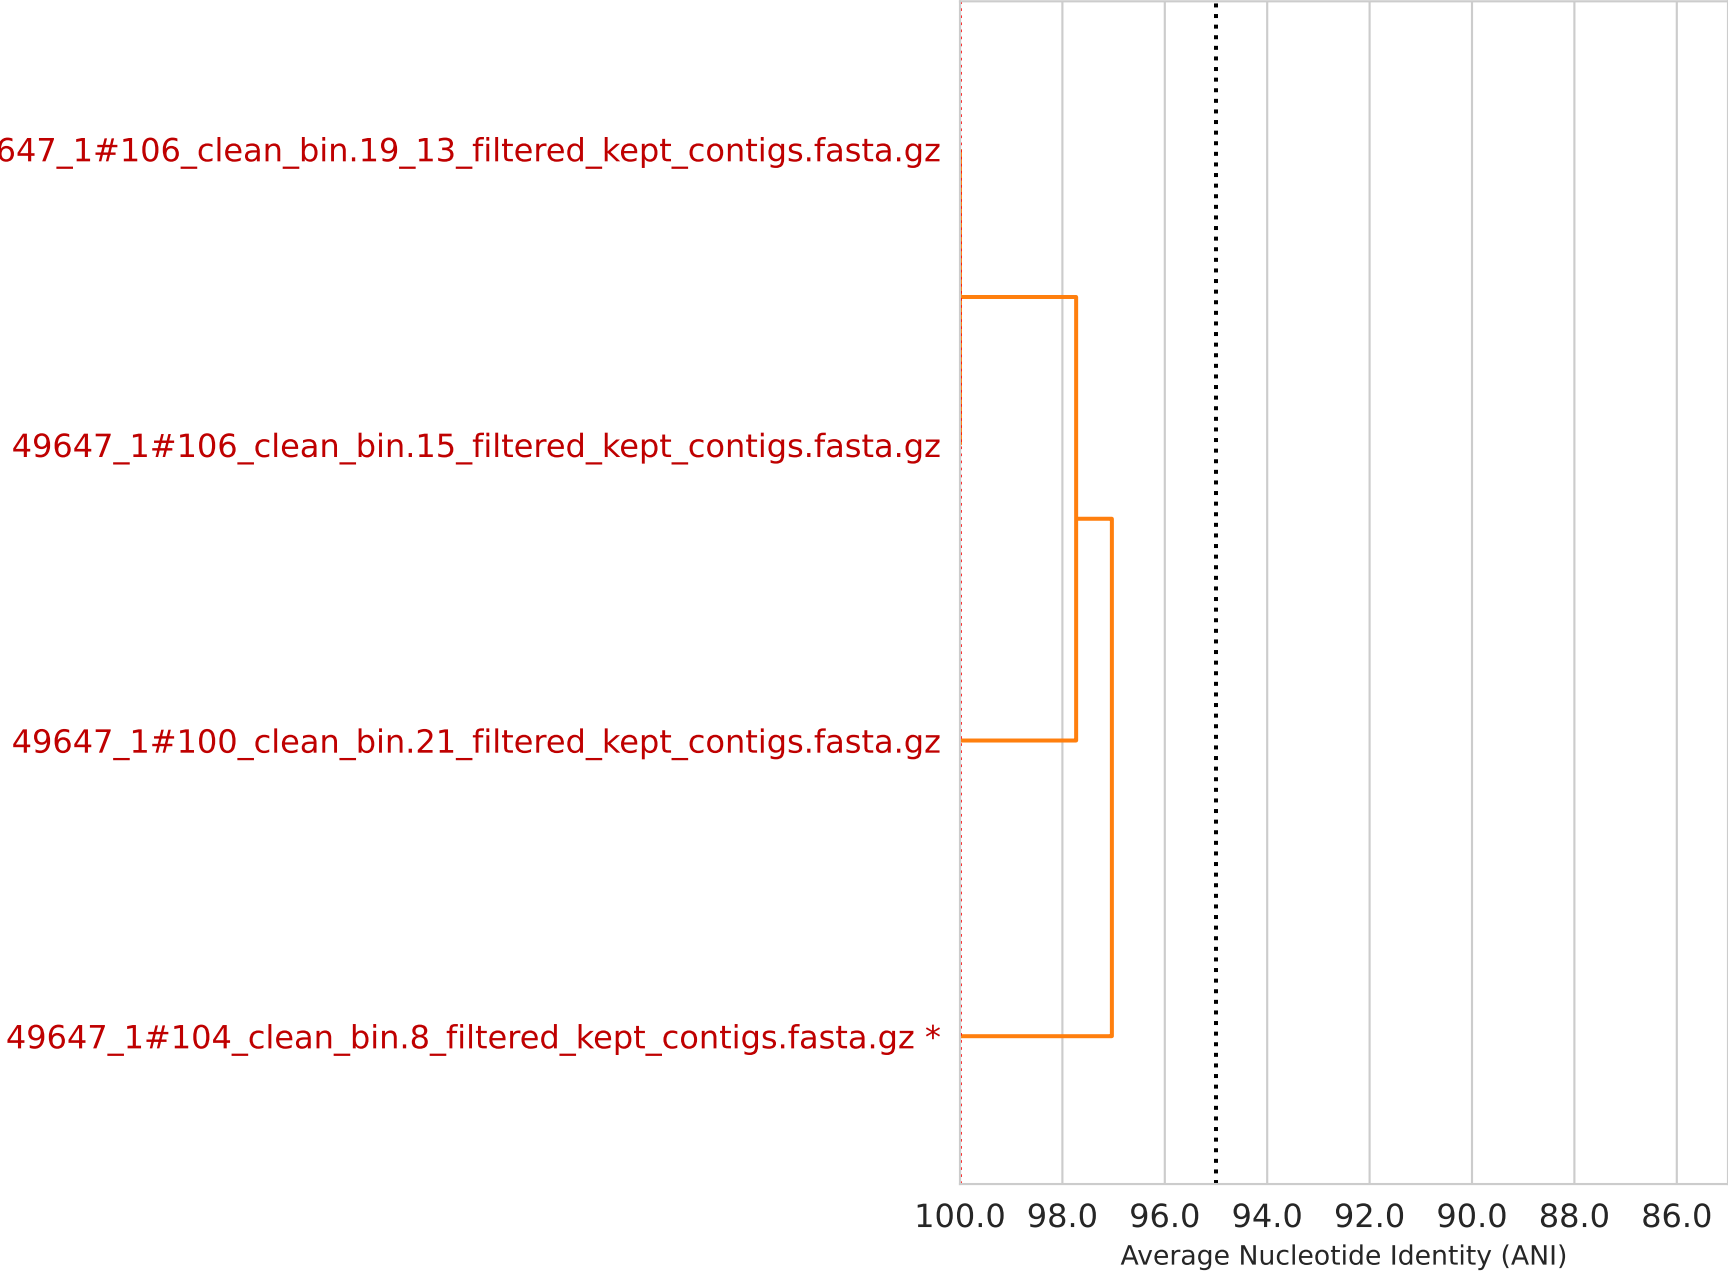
647_1#106_clean_bin.19_13_filtered_kept_contigs.fasta.gz

49647_1#106_clean_bin.15_filtered_kept_contigs.fasta.gz

49647_1#100_clean_bin.21_filtered_kept_contigs.fasta.gz

49647_1#104_clean_bin.8_filtered_kept_contigs.fasta.gz *

100.0 98.0 96.0 94.0 92.0 90.0 88.0 86.0

Average Nucleotide Identity (ANI)